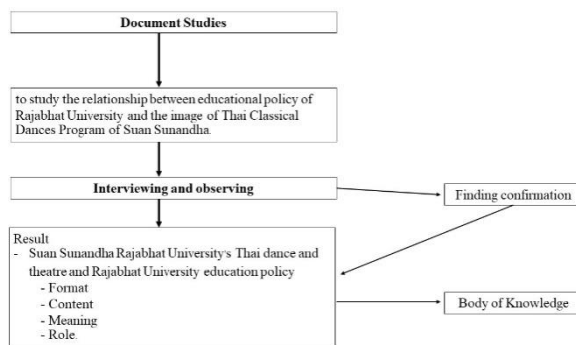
Document Studies

to study the relationship between educational policy of Rajabhat University and the image of Thai Classical Dances Program of Suan Sunandha.

Interviewing and observing

Finding confirmation

Result
- Suan Sunandha Rajabhat University's Thai dance and theatre and Rajabhat University education policy
- Format
- Content
- Meaning
- Role.

Body of Knowledge